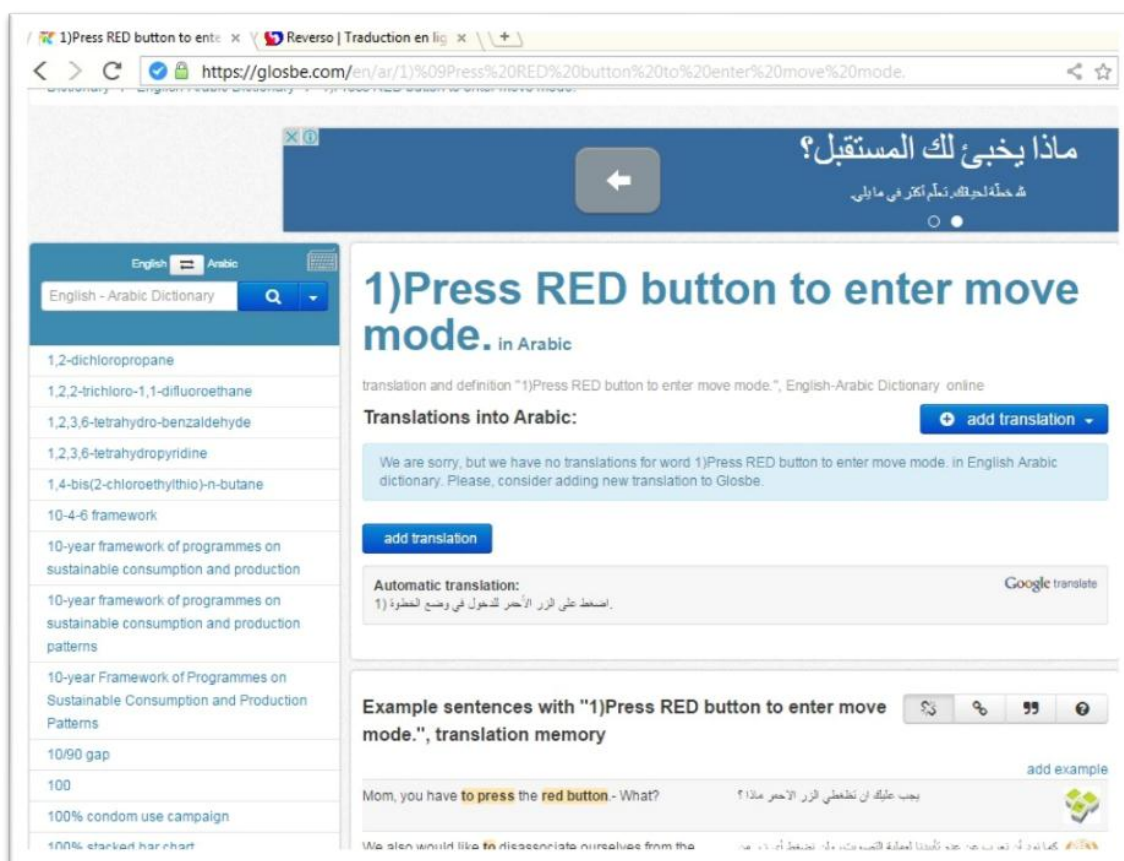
1)Press RED button to ente × Reverso | Traduction en lig × +

https://glosbe.com/en/ar/1)%09Press%20RED%20button%20to%20enter%20move%20mode.

ماذا يخبئ لك المستقبل؟
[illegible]

English ⇄ Arabic
English - Arabic Dictionary

1,2-dichloropropane
1,2,2-trichloro-1,1-difluoroethane
1,2,3,6-tetrahydro-benzaldehyde
1,2,3,6-tetrahydropyridine
1,4-bis(2-chloroethylthio)-n-butane
10-4-6 framework
10-year framework of programmes on sustainable consumption and production
10-year framework of programmes on sustainable consumption and production patterns
10-year Framework of Programmes on Sustainable Consumption and Production Patterns
10/90 gap
100
100% condom use campaign
100% stacked bar chart

1)Press RED button to enter move mode. in Arabic

translation and definition "1)Press RED button to enter move mode.", English-Arabic Dictionary online

Translations into Arabic:

add translation

We are sorry, but we have no translations for word 1)Press RED button to enter move mode. in English Arabic dictionary. Please, consider adding new translation to Glosbe.

add translation

Automatic translation:
اضغط على الزر الأحمر للدخول في وضع الخطوة (1.

Google translate

Example sentences with "1)Press RED button to enter move mode.", translation memory

add example

Mom, you have to press the red button.- What?
يجب عليك ان تضغطي الزر الاحمر ماذا ؟

We also would like to disassociate ourselves from the
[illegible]